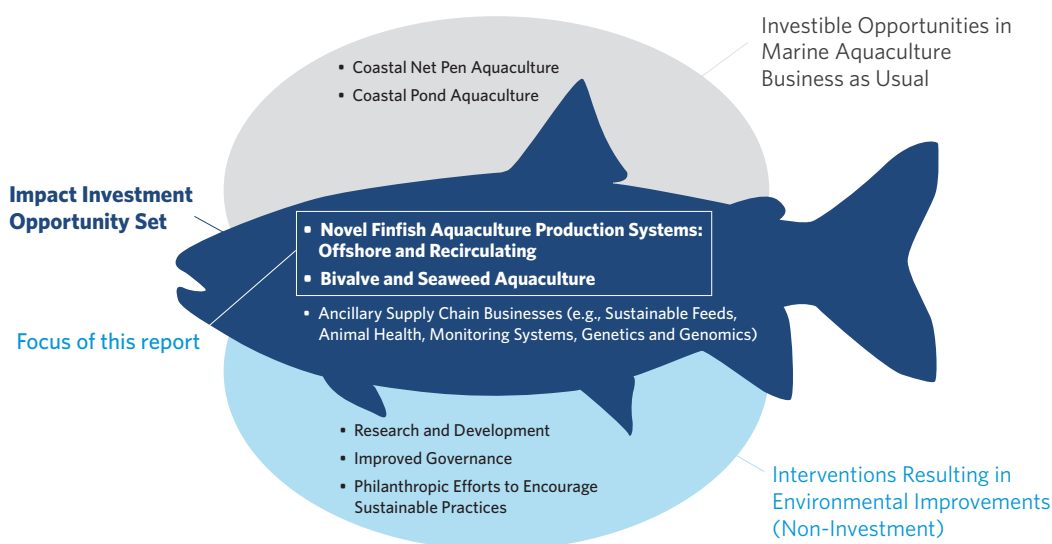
Investible Opportunities in Marine Aquaculture Business as Usual

• Coastal Net Pen Aquaculture
• Coastal Pond Aquaculture

Impact Investment Opportunity Set

• Novel Finfish Aquaculture Production Systems: Offshore and Recirculating
• Bivalve and Seaweed Aquaculture

Focus of this report

• Ancillary Supply Chain Businesses (e.g., Sustainable Feeds, Animal Health, Monitoring Systems, Genetics and Genomics)

• Research and Development
• Improved Governance
• Philanthropic Efforts to Encourage Sustainable Practices

Interventions Resulting in Environmental Improvements (Non-Investment)